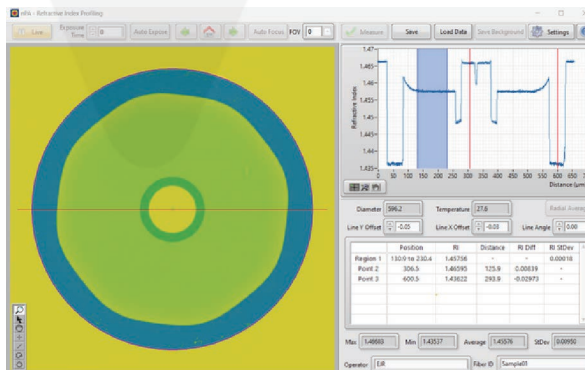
nFA - Refractive Index Profiling

Live Exposure Time 0 Auto Expose Auto Focus FOV 0 Measure Save Load Data Save Background Settings

1.47
1.465
1.46
1.455
1.45
1.445
1.44
1.435
1.43
1.425

Refractive Index

0 50 100 150 200 250 300 350 400 450 500 550 600 650

Distance (µm

Diameter 596.2
Temperature 27.6
Radial Avera
Line Y Offset -0.05
Line X Offset -0.03
Line Angle 0.00

| | Position | RI | Distance | RI Diff | RI StDev |
|---|---|---|---|---|---|
| Region 1 | 130.9 to 230.4 | 1.45756 | - | - | 0.00018 |
| Point 2 | 306.5 | 1.46595 | 125.9 | 0.00839 | - |
| Point 3 | 600.5 | 1.43622 | 293.9 | -0.02973 | - |

Max 1.46683
Min 1.43537
Average 1.45576
StDev 0.00950

Operator EIR
Fiber ID Sample01